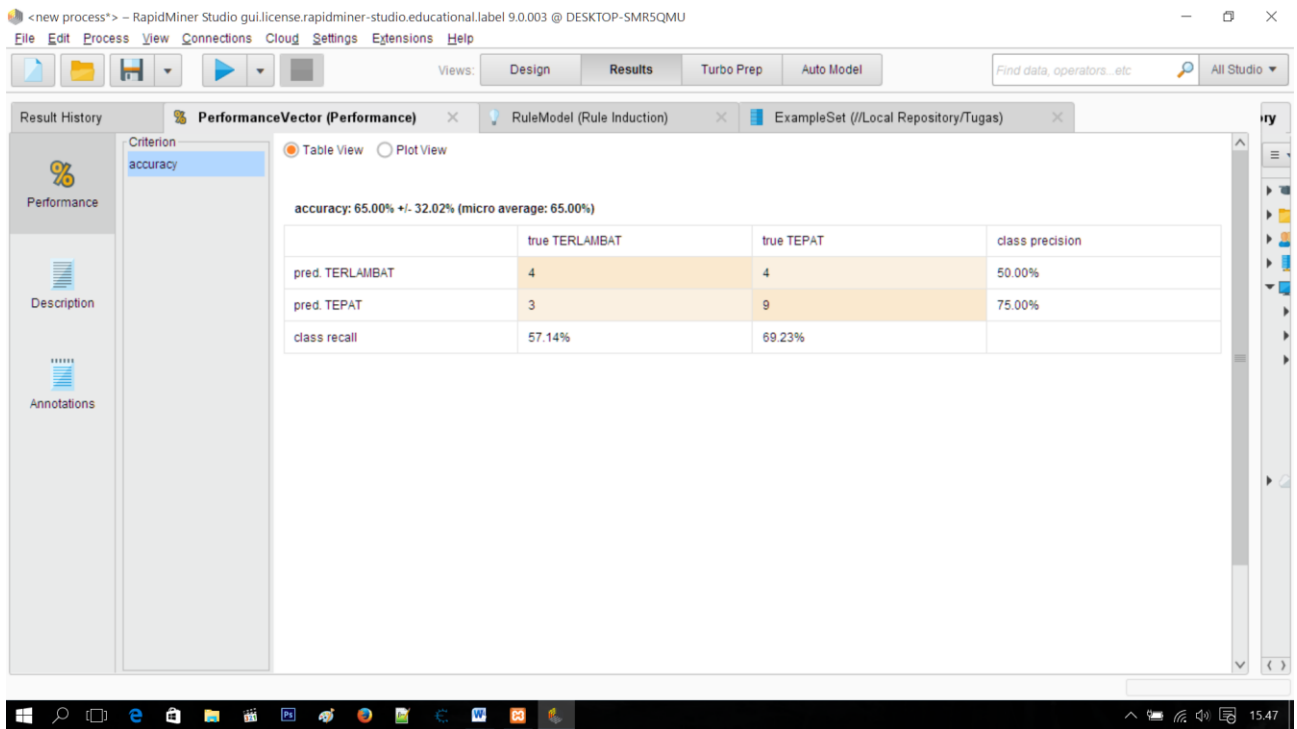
<new process*> – RapidMiner Studio gui.license.rapidminer-studio.educational.label 9.0.003 @ DESKTOP-SMR5QMU

File Edit Process View Connections Cloud Settings Extensions Help

Views: Design Results Turbo Prep Auto Model

Find data, operators...etc

All Studio

Result History

PerformanceVector (Performance)

RuleModel (Rule Induction)

ExampleSet (//Local Repository/Tugas)

ry

Performance

Description

Annotations

Criterion

accuracy

Table View Plot View

accuracy: 65.00% +/- 32.02% (micro average: 65.00%)

| | true TERLAMBAT | true TEPAT | class precision |
|---|---|---|---|
| pred. TERLAMBAT | 4 | 4 | 50.00% |
| pred. TEPAT | 3 | 9 | 75.00% |
| class recall | 57.14% | 69.23% | |

15.47